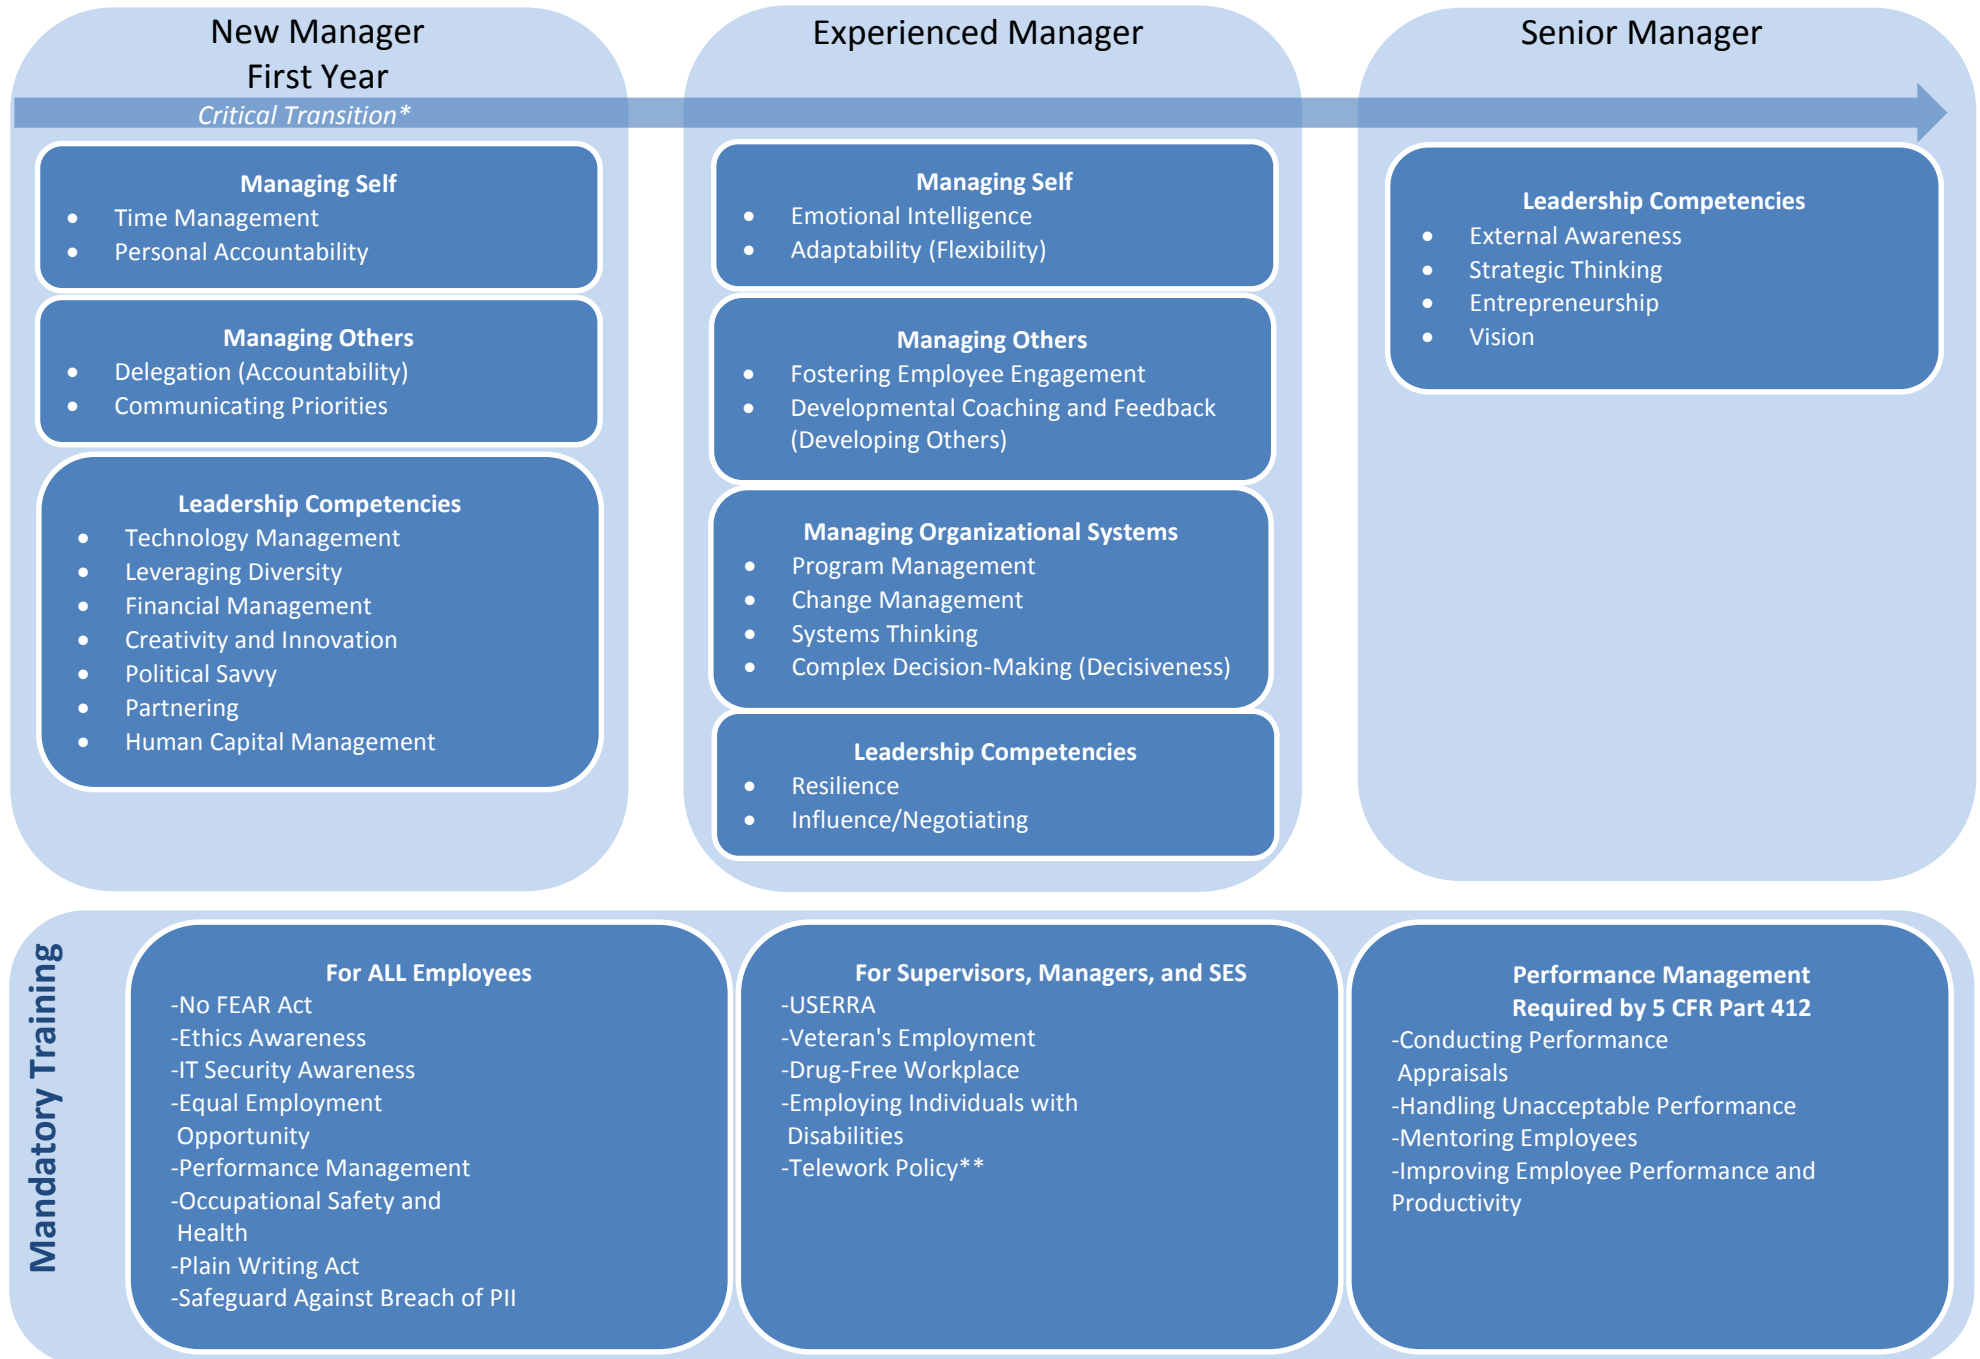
New Manager
First Year

Critical Transition*

Managing Self
- Time Management
- Personal Accountability

Managing Others
- Delegation (Accountability)
- Communicating Priorities

Leadership Competencies
- Technology Management
- Leveraging Diversity
- Financial Management
- Creativity and Innovation
- Political Savvy
- Partnering
- Human Capital Management

Experienced Manager

Managing Self
- Emotional Intelligence
- Adaptability (Flexibility)

Managing Others
- Fostering Employee Engagement
- Developmental Coaching and Feedback (Developing Others)

Managing Organizational Systems
- Program Management
- Change Management
- Systems Thinking
- Complex Decision-Making (Decisiveness)

Leadership Competencies
- Resilience
- Influence/Negotiating

Senior Manager

Leadership Competencies
- External Awareness
- Strategic Thinking
- Entrepreneurship
- Vision

Mandatory Training

For ALL Employees
-No FEAR Act
-Ethics Awareness
-IT Security Awareness
-Equal Employment Opportunity
-Performance Management
-Occupational Safety and Health
-Plain Writing Act
-Safeguard Against Breach of PII

For Supervisors, Managers, and SES
-USERRA
-Veteran's Employment
-Drug-Free Workplace
-Employing Individuals with Disabilities
-Telework Policy**

Performance Management
Required by 5 CFR Part 412
-Conducting Performance Appraisals
-Handling Unacceptable Performance
-Mentoring Employees
-Improving Employee Performance and Productivity